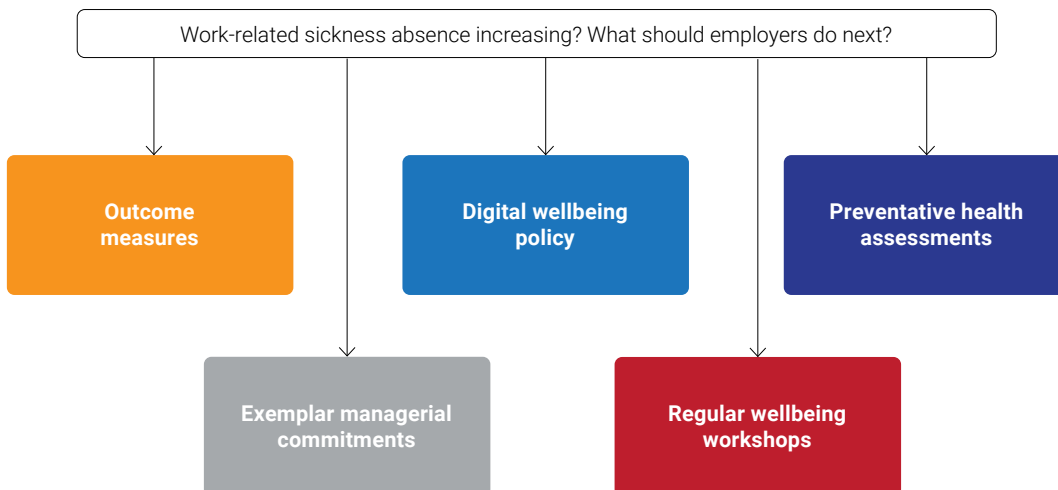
Work-related sickness absence increasing? What should employers do next?

Outcome measures

Digital wellbeing policy

Preventative health assessments

Exemplar managerial commitments

Regular wellbeing workshops